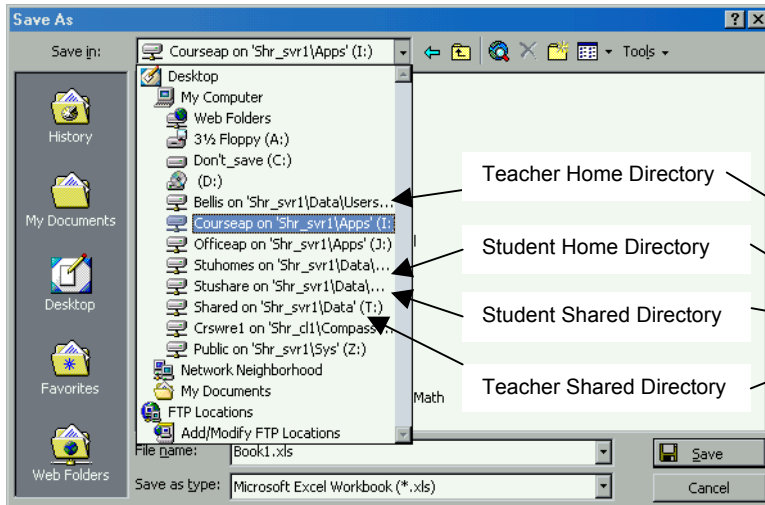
Save As

Save in: Courseap on 'Shr_svr1\Apps' (I:)

Tools

History

My Documents

Desktop

Favorites

Web Folders

Desktop
My Computer
Web Folders
3½ Floppy (A:)
Don't_save (C:)
(D:)
Bellis on 'Shr_svr1\Data\Users...
Courseap on 'Shr_svr1\Apps' (I:
Officeap on 'Shr_svr1\Apps' (J:)
Stuhomes on 'Shr_svr1\Data\...
Stushare on 'Shr_svr1\Data\...
Shared on 'Shr_svr1\Data' (T:)
Crswre1 on 'Shr_cl1\Compass...
Public on 'Shr_svr1\Sys' (Z:)
Network Neighborhood
My Documents
FTP Locations
Add/Modify FTP Locations

Math

Teacher Home Directory

Student Home Directory

Student Shared Directory

Teacher Shared Directory

File name: Book1.xls

Save as type: Microsoft Excel Workbook (*.xls)

Save

Cancel